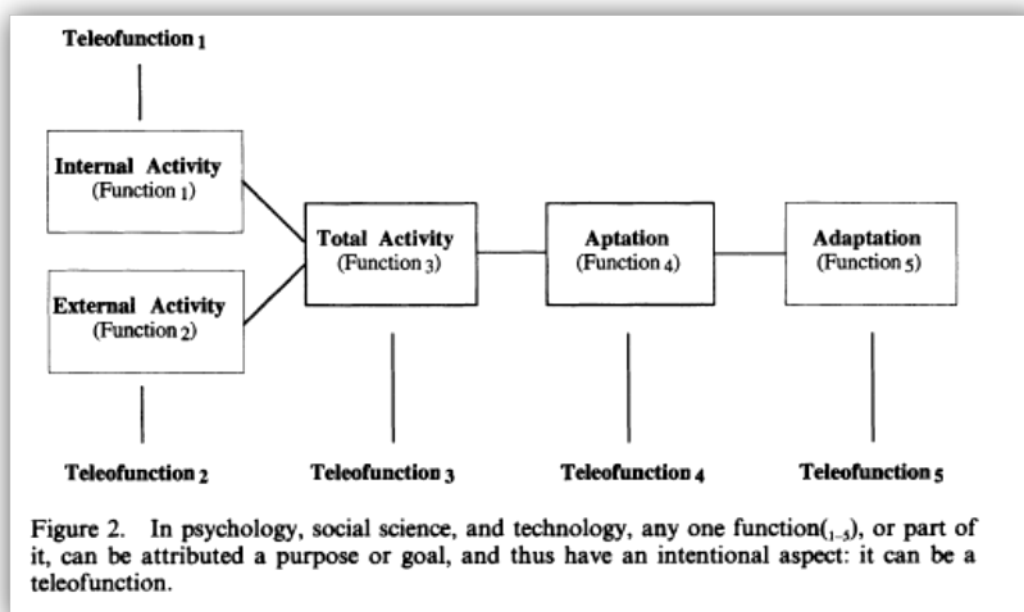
Teleofunction $_1$

Internal Activity
(Function $_1$)

External Activity
(Function $_2$)

Total Activity
(Function $_3$)

Aptation
(Function $_4$)

Adaptation
(Function $_5$)

Teleofunction $_2$

Teleofunction $_3$

Teleofunction $_4$

Teleofunction $_5$

Figure 2. In psychology, social science, and technology, any one function$(_{1-5})$, or part of it, can be attributed a purpose or goal, and thus have an intentional aspect: it can be a teleofunction.